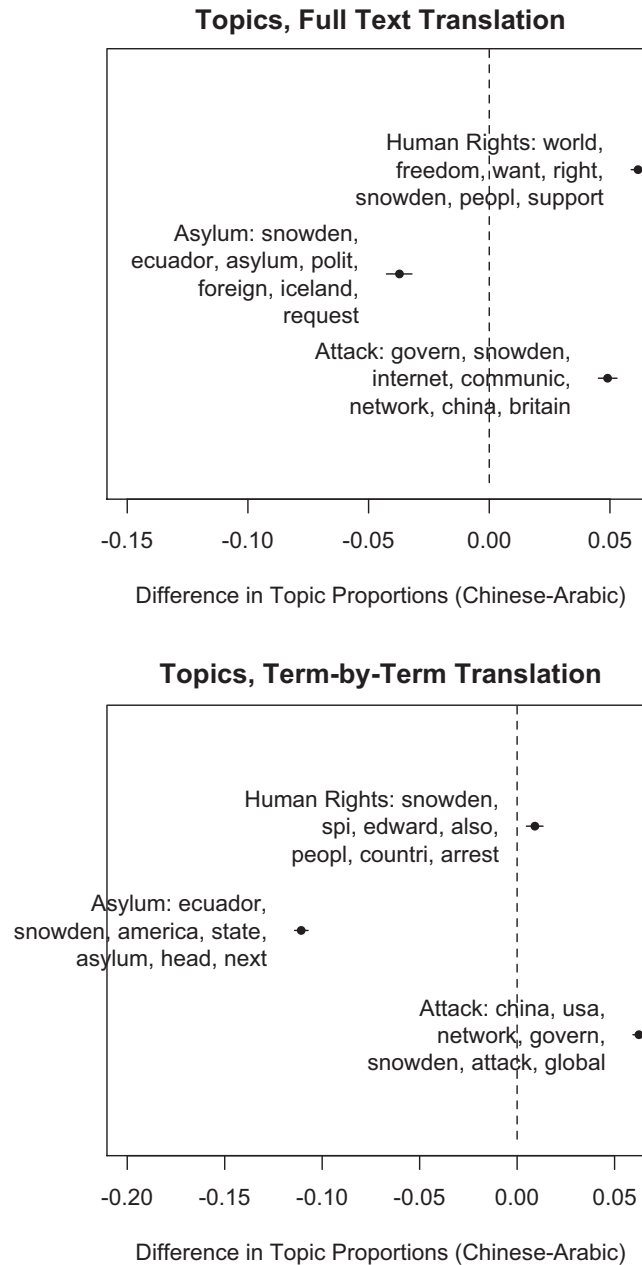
Topics, Full Text Translation

Human Rights: world, freedom, want, right, snowden, peopl, support

Asylum: snowden, ecuador, asylum, polit, foreign, iceland, request

Attack: govern, snowden, internet, communic, network, china, britain

-0.15
-0.10
-0.05
0.00
0.05

Difference in Topic Proportions (Chinese-Arabic)

Topics, Term-by-Term Translation

Human Rights: snowden, spi, edward, also, peopl, countri, arrest

Asylum: ecuador, snowden, america, state, asylum, head, next

Attack: china, usa, network, govern, snowden, attack, global

-0.20
-0.15
-0.10
-0.05
0.00
0.05

Difference in Topic Proportions (Chinese-Arabic)